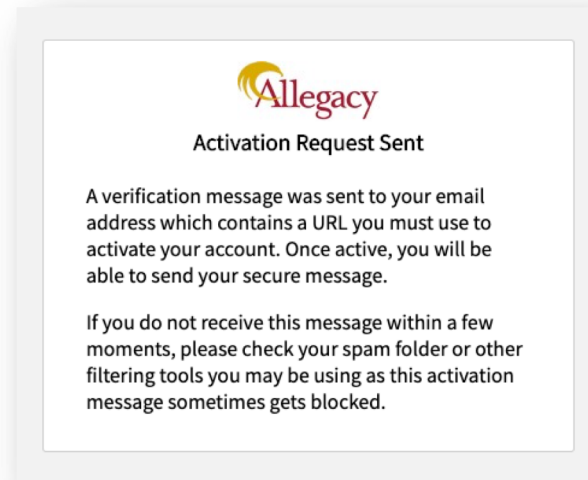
Allegacy

Activation Request Sent

A verification message was sent to your email address which contains a URL you must use to activate your account. Once active, you will be able to send your secure message.

If you do not receive this message within a few moments, please check your spam folder or other filtering tools you may be using as this activation message sometimes gets blocked.